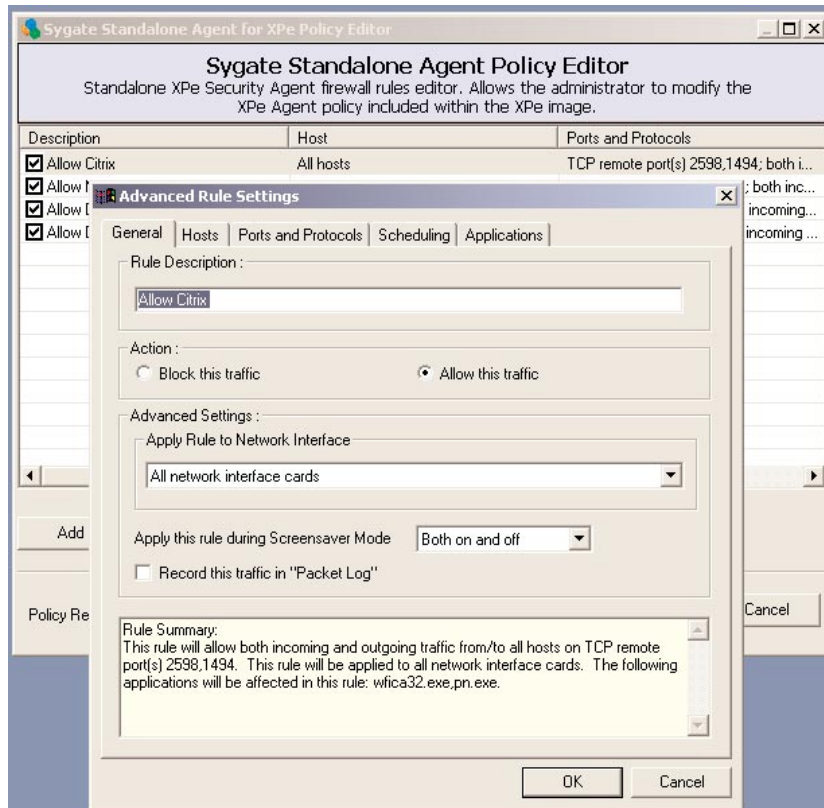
Sygate Standalone Agent for XPe Policy Editor

Sygate Standalone Agent Policy Editor
Standalone XPe Security Agent firewall rules editor. Allows the administrator to modify the XPe Agent policy included within the XPe image.

| Description | Host | Ports and Protocols |
|---|---|---|
| Allow Citrix | All hosts | TCP remote port(s) 2598,1494; both i... |
| Allow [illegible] | | ; both inc... |
| Allow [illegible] | | incoming... |
| Allow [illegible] | | incoming ... |

Add

Policy Re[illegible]

Cancel

Advanced Rule Settings

General | Hosts | Ports and Protocols | Scheduling | Applications

Rule Description :

Allow Citrix

Action :

Block this traffic

Allow this traffic

Advanced Settings :

Apply Rule to Network Interface

All network interface cards

Apply this rule during Screensaver Mode

Both on and off

Record this traffic in "Packet Log"

Rule Summary:
This rule will allow both incoming and outgoing traffic from/to all hosts on TCP remote port(s) 2598,1494. This rule will be applied to all network interface cards. The following applications will be affected in this rule: wfica32.exe,pn.exe.

OK

Cancel